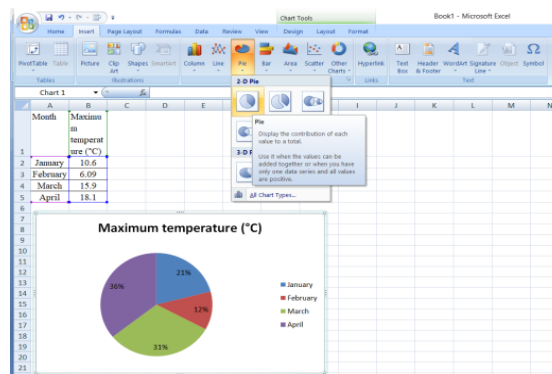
Chart Tools
Book1 - Microsoft Excel
Home Insert Page Layout Formulas Data Review View Design Layout Format
PivotTable Table Picture Clip Art Shapes SmartArt Column Line Pie Bar Area Scatter Other Charts Hyperlink Text Box Header & Footer WordArt Signature Line Object Symbol
Tables Illustrations Links Text
2-D Pie
Pie
Display the contribution of each value to a total.
Use it when the values can be added together or when you have only one data series and all values are positive.
3-D P
All Chart Types...
Chart 1 $f_x$

| | A | B | C | D | E |
|---|---|---|---|---|---|
| 1 | Month | Maximum temperature (°C) | | | |
| 2 | January | 10.6 | | | |
| 3 | February | 6.09 | | | |
| 4 | March | 15.9 | | | |
| 5 | April | 18.1 | | | |

Maximum temperature (°C)
21%
12%
31%
36%
January
February
March
April